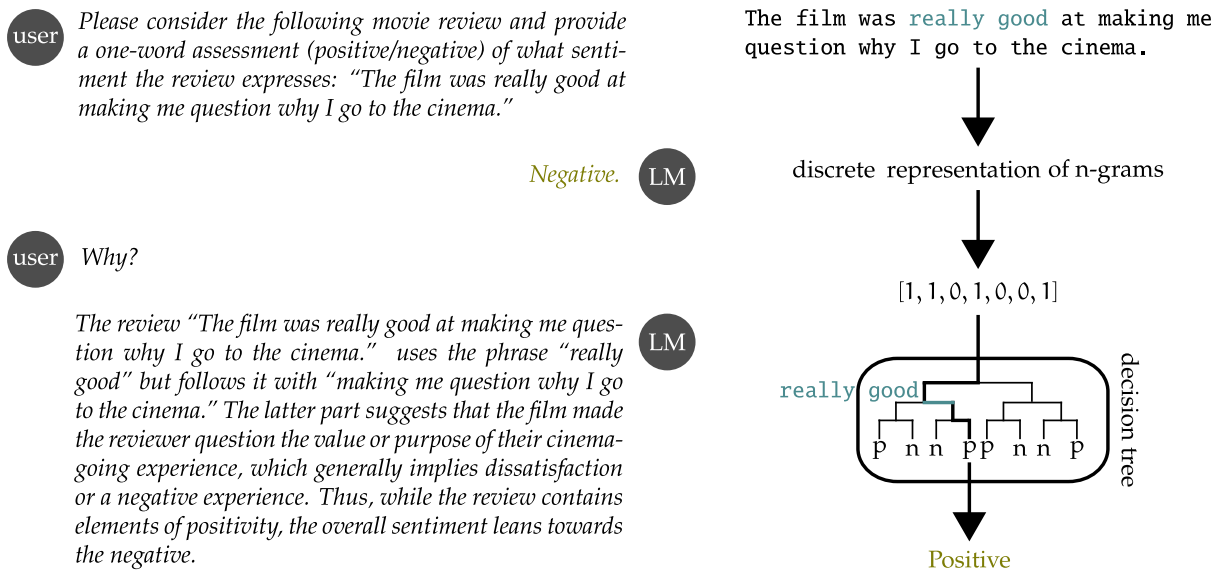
user Please consider the following movie review and provide a one-word assessment (positive/negative) of what sentiment the review expresses: "The film was really good at making me question why I go to the cinema."

Negative. LM

user Why?

The review "The film was really good at making me question why I go to the cinema." uses the phrase "really good" but follows it with "making me question why I go to the cinema." The latter part suggests that the film made the reviewer question the value or purpose of their cinema-going experience, which generally implies dissatisfaction or a negative experience. Thus, while the review contains elements of positivity, the overall sentiment leans towards the negative. LM

The film was really good at making me question why I go to the cinema.

discrete representation of n-grams

[1, 1, 0, 1, 0, 0, 1]

really good

p n n p p n n p

decision tree

Positive